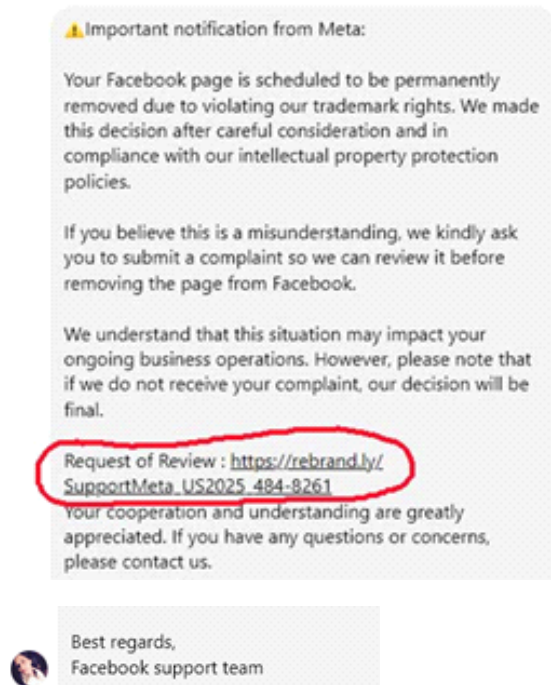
⚠️Important notification from Meta:

Your Facebook page is scheduled to be permanently removed due to violating our trademark rights. We made this decision after careful consideration and in compliance with our intellectual property protection policies.

If you believe this is a misunderstanding, we kindly ask you to submit a complaint so we can review it before removing the page from Facebook.

We understand that this situation may impact your ongoing business operations. However, please note that if we do not receive your complaint, our decision will be final.

Request of Review : https://rebrand.ly/SupportMeta_US2025_484-8261
Your cooperation and understanding are greatly appreciated. If you have any questions or concerns, please contact us.

Best regards,
Facebook support team